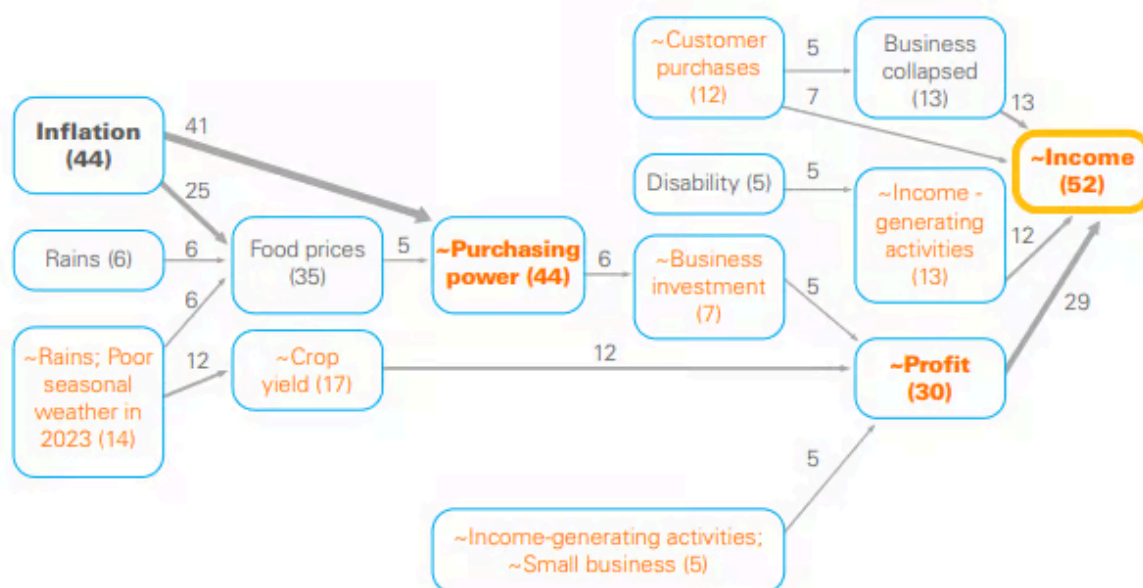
~Customer purchases (12)

5

Business collapsed (13)

7

13

Inflation (44)

41

~Income (52)

Disability (5)

5

~Income - generating activities (13)

25

12

Rains (6)

6

Food prices (35)

5

~Purchasing power (44)

6

~Business investment (7)

5

29

6

~Rains; Poor seasonal weather in 2023 (14)

12

~Crop yield (17)

12

~Profit (30)

5

~Income-generating activities; ~Small business (5)